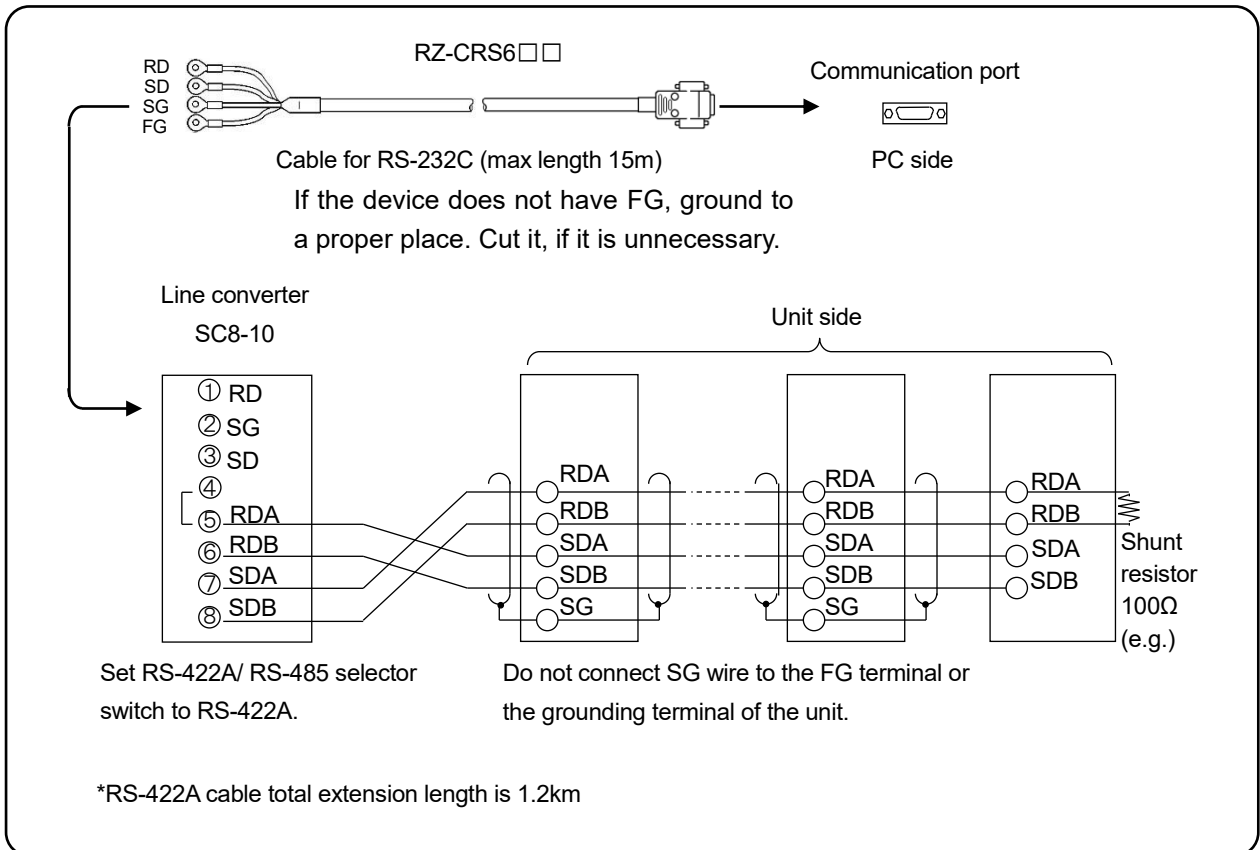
RD
SD
SG
FG

RZ-CRS6□□

Communication port

Cable for RS-232C (max length 15m)

PC side

If the device does not have FG, ground to a proper place. Cut it, if it is unnecessary.

Line converter
SC8-10

Unit side

① RD
② SG
③ SD
④
⑤ RDA
⑥ RDB
⑦ SDA
⑧ SDB

RDA
RDB
SDA
SDB
SG

RDA
RDB
SDA
SDB
SG

RDA
RDB
SDA
SDB

Shunt resistor 100Ω (e.g.)

Set RS-422A/ RS-485 selector switch to RS-422A.

Do not connect SG wire to the FG terminal or the grounding terminal of the unit.

*RS-422A cable total extension length is 1.2km